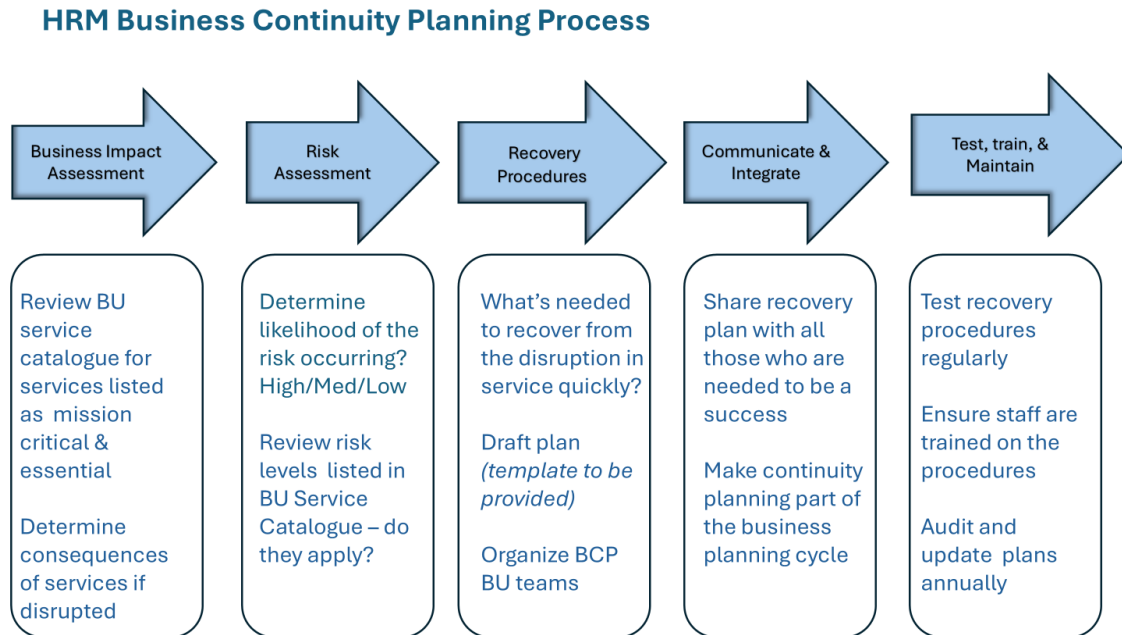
HRM Business Continuity Planning Process

Business Impact Assessment

Review BU service catalogue for services listed as mission critical & essential

Determine consequences of services if disrupted

Risk Assessment

Determine likelihood of the risk occurring? High/Med/Low

Review risk levels listed in BU Service Catalogue – do they apply?

Recovery Procedures

What's needed to recover from the disruption in service quickly?

Draft plan *(template to be provided)*

Organize BCP BU teams

Communicate & Integrate

Share recovery plan with all those who are needed to be a success

Make continuity planning part of the business planning cycle

Test, train, & Maintain

Test recovery procedures regularly

Ensure staff are trained on the procedures

Audit and update plans annually